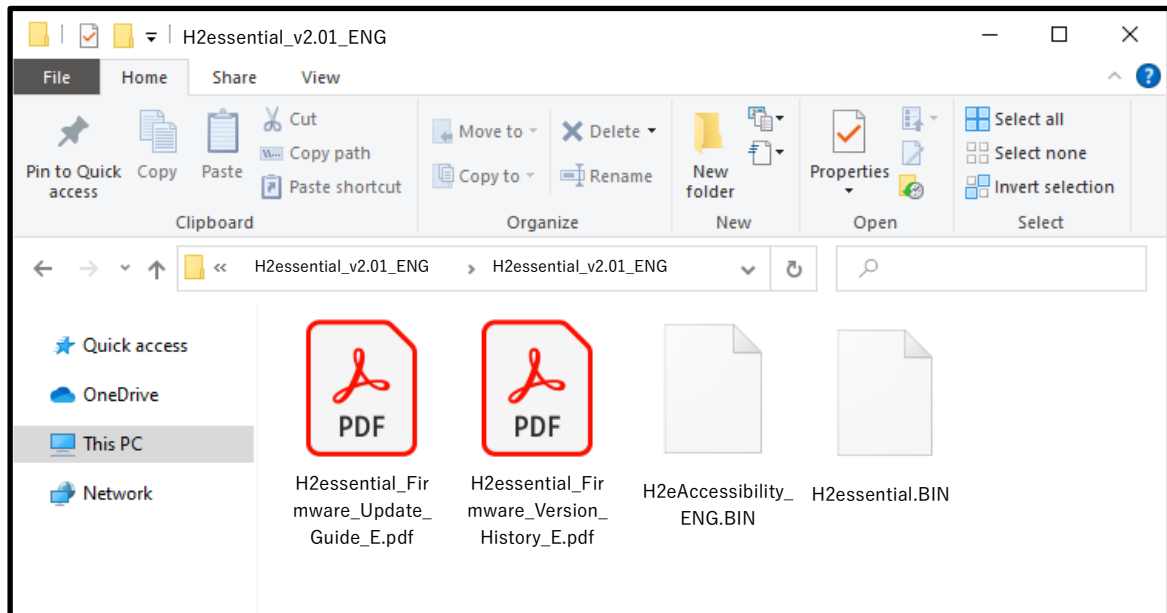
H2essential_v2.01_ENG

File Home Share View

Pin to Quick access
Copy
Paste
Cut
Copy path
Paste shortcut
Clipboard

Move to
Copy to
Delete
Rename
Organize

New folder
New

Properties
Open

Select all
Select none
Invert selection
Select

« H2essential_v2.01_ENG › H2essential_v2.01_ENG

Quick access
OneDrive
This PC
Network

PDF
H2essential_Firmware_Update_Guide_E.pdf

PDF
H2essential_Firmware_Version_History_E.pdf

H2eAccessibility_ENG.BIN

H2essential.BIN